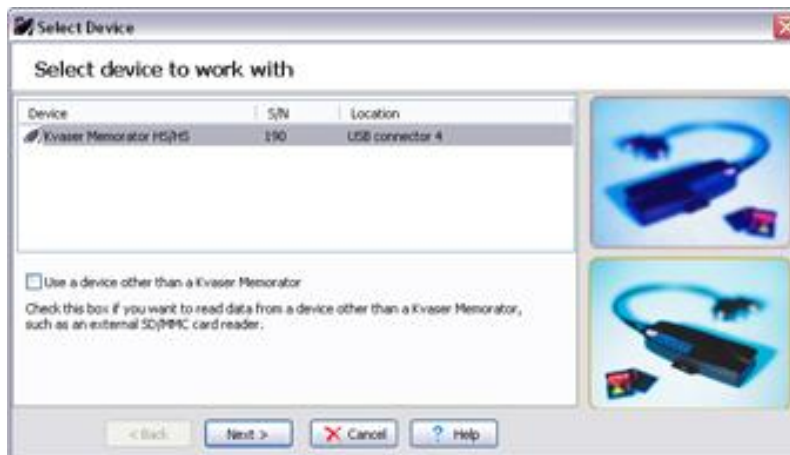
Select Device

Select device to work with

| Device | S/N | Location |
|---|---|---|
| Kvaser Memorator HS/HS | 190 | USB connector 4 |

Use a device other than a Kvaser Memorator

Check this box if you want to read data from a device other than a Kvaser Memorator, such as an external SD/MMC card reader.

< Back   Next >   Cancel   ? Help